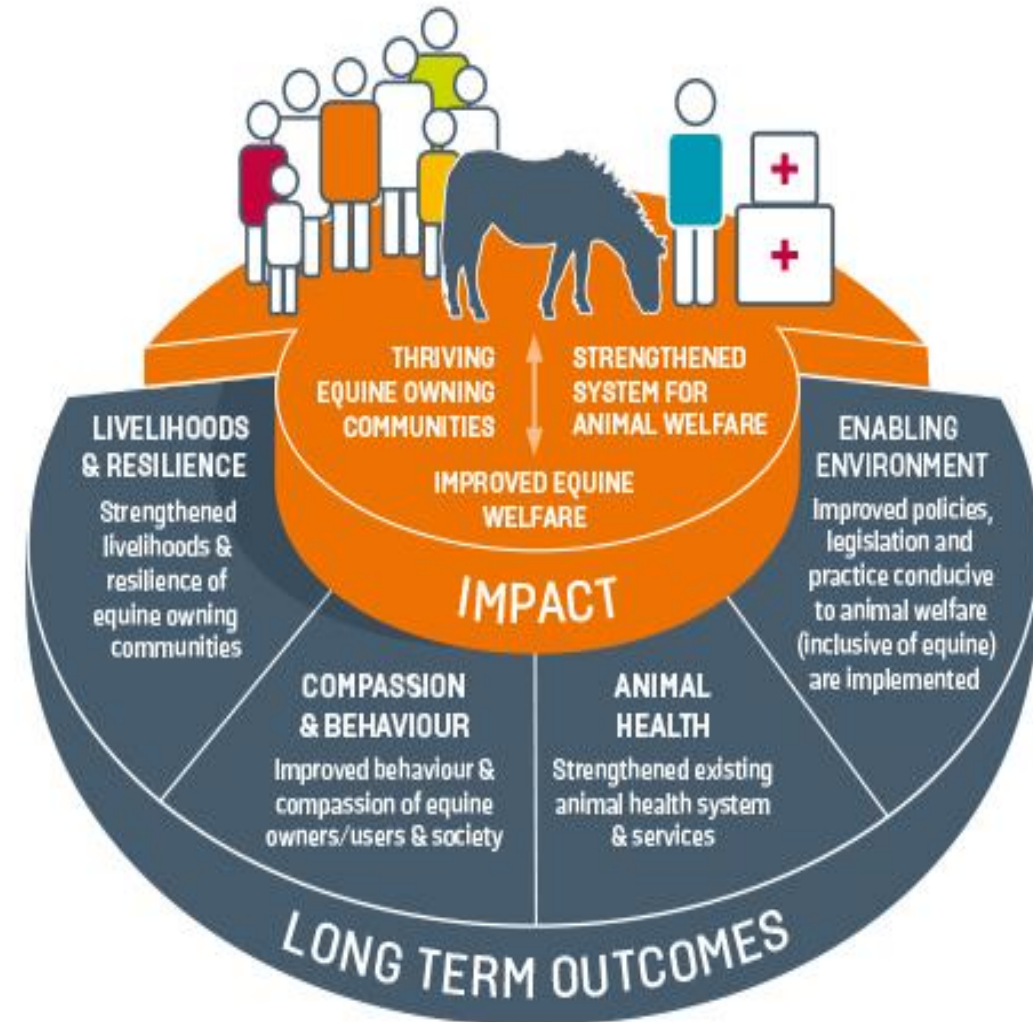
THRIVING EQUINE OWNING COMMUNITIES

STRENGTHENED SYSTEM FOR ANIMAL WELFARE

IMPROVED EQUINE WELFARE

IMPACT

LIVELIHOODS & RESILIENCE

Strengthened livelihoods & resilience of equine owning communities

COMPASSION & BEHAVIOUR

Improved behaviour & compassion of equine owners/users & society

ANIMAL HEALTH

Strengthened existing animal health system & services

ENABLING ENVIRONMENT

Improved policies, legislation and practice conducive to animal welfare (inclusive of equine) are implemented

LONG TERM OUTCOMES